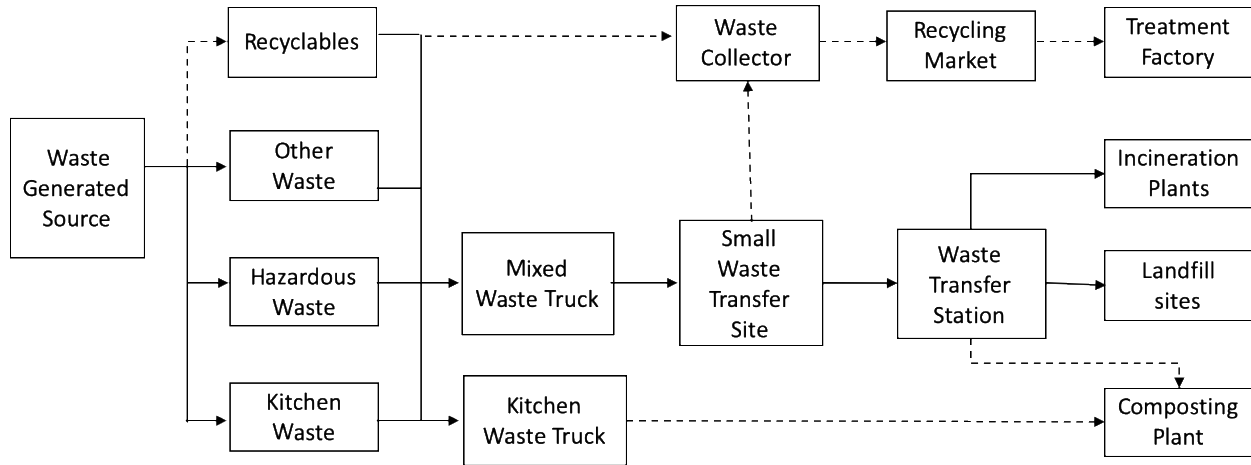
Waste Generated Source

Recyclables

Other Waste

Hazardous Waste

Kitchen Waste

Waste Collector

Recycling Market

Treatment Factory

Mixed Waste Truck

Small Waste Transfer Site

Waste Transfer Station

Incineration Plants

Landfill sites

Kitchen Waste Truck

Composting Plant